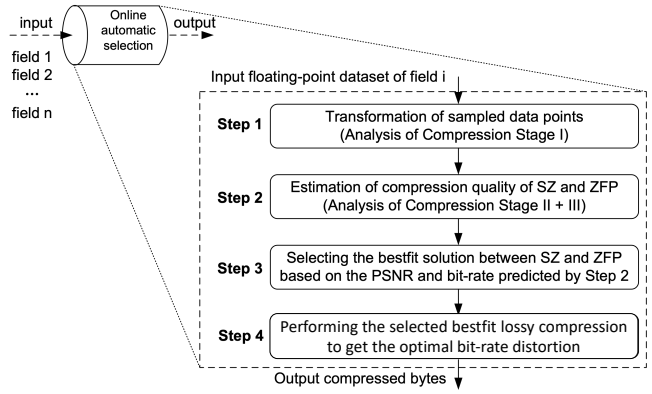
input

Online automatic selection

output

field 1
field 2
...
field n

Input floating-point dataset of field i

Step 1
Transformation of sampled data points (Analysis of Compression Stage I)

Step 2
Estimation of compression quality of SZ and ZFP (Analysis of Compression Stage II + III)

Step 3
Selecting the bestfit solution between SZ and ZFP based on the PSNR and bit-rate predicted by Step 2

Step 4
Performing the selected bestfit lossy compression to get the optimal bit-rate distortion

Output compressed bytes